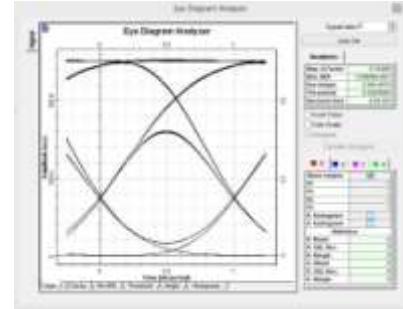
Eye Diagram Analyzer

Eye Diagram Analyzer

Signal

Amplitude (a.u.)

Time (bit period)

0

0.5

1

0

0.5

1

Signal index: 1

Load File

Parameters

Max. Q Factor

Min. BER

Eye Height

Threshold

Decision Inst.

Invert Colors

Color Grade

Parameter Navigation

Eye Analysis

Reference

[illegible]